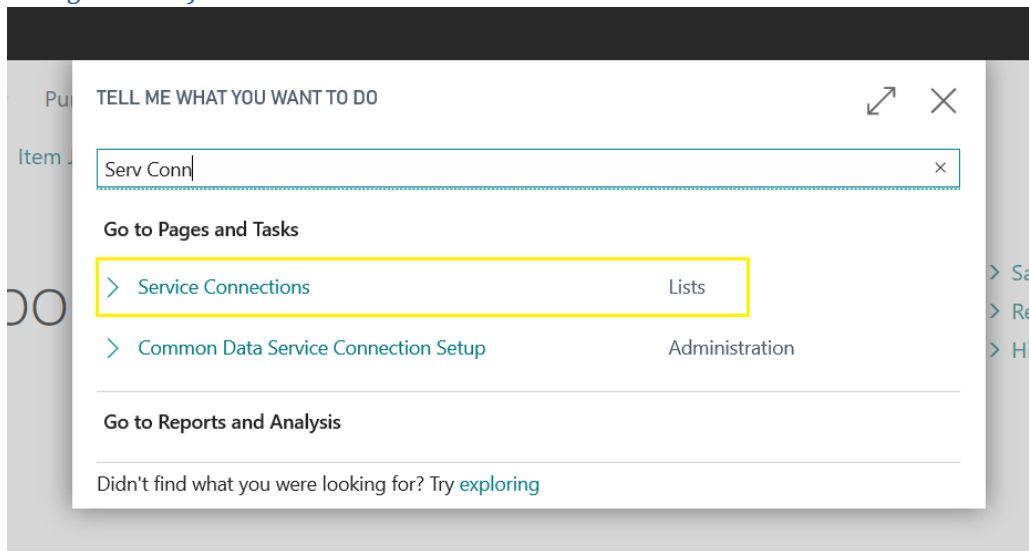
Pu

Item

DO

TELL ME WHAT YOU WANT TO DO

Serv Conn

×

Go to Pages and Tasks

Service Connections Lists

Common Data Service Connection Setup Administration

Go to Reports and Analysis

Didn't find what you were looking for? Try exploring

Sa

Re

H